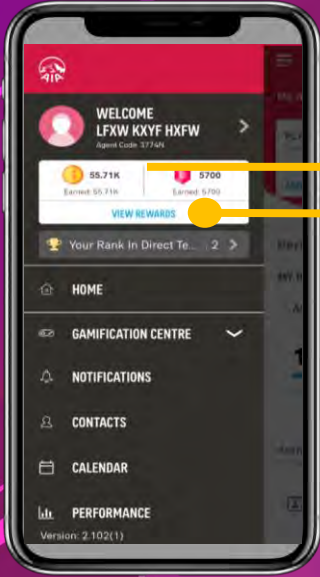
AIA

WELCOME
LFXW KXYF HXFW
Agent Code: 3774N

55.71K
Earned: 55.71K

5700
Earned: 5700

VIEW REWARDS

Your Rank In Direct Te... 2

HOME

GAMIFICATION CENTRE

NOTIFICATIONS

CONTACTS

CALENDAR

PERFORMANCE

Version: 2.102(1)